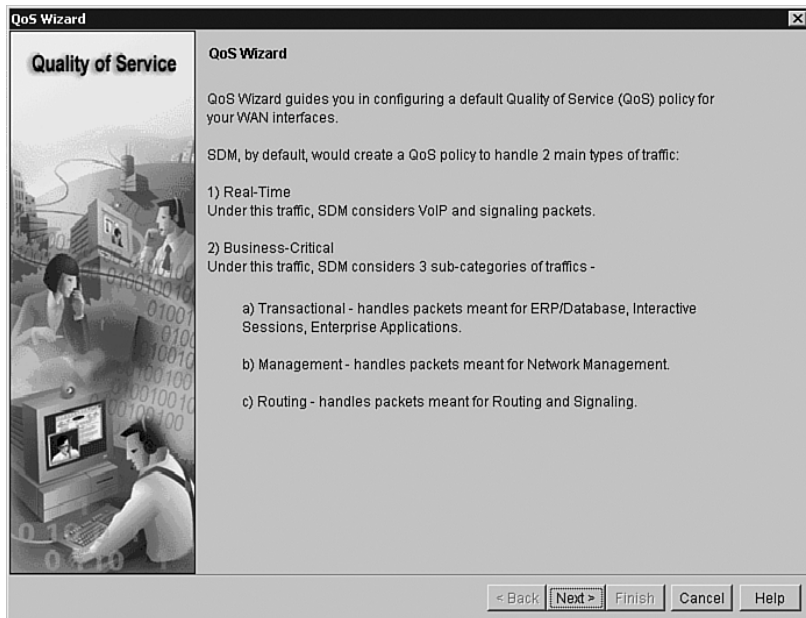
QoS Wizard

Quality of Service

QoS Wizard

QoS Wizard guides you in configuring a default Quality of Service (QoS) policy for your WAN interfaces.

SDM, by default, would create a QoS policy to handle 2 main types of traffic:

1) Real-Time
Under this traffic, SDM considers VoIP and signaling packets.

2) Business-Critical
Under this traffic, SDM considers 3 sub-categories of traffics -

a) Transactional - handles packets meant for ERP/Database, Interactive Sessions, Enterprise Applications.

b) Management - handles packets meant for Network Management.

c) Routing - handles packets meant for Routing and Signaling.

< Back | Next > | Finish | Cancel | Help